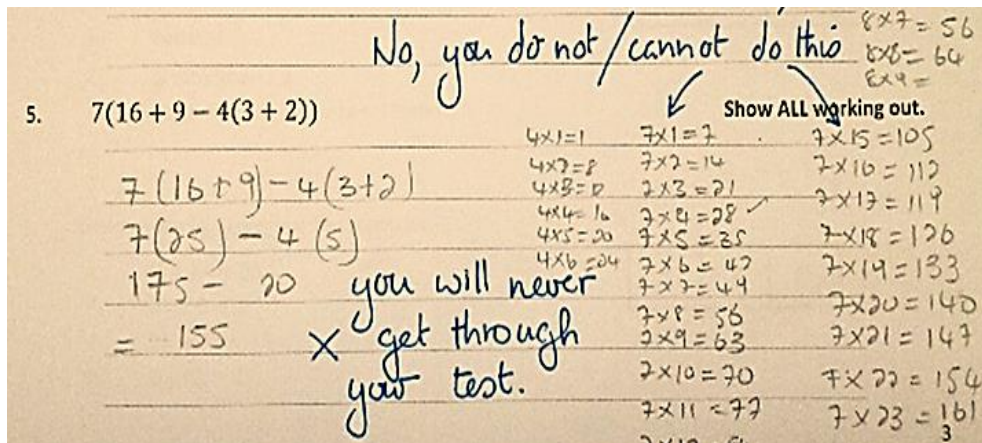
No, you do not / cannot do this

8x7 = 56
8x8 = 64
8x9 =

5. $7(16+9-4(3+2))$

Show ALL working out.

7(16+9) − 4(3+2)
7(25) − 4(5)
175 − 20
= 155

you will never
x get through
your test.

4x1=1
4x2=8
4x3=0
4x4=16
4x5=20
4x6=24

7x1=7
7x2=14
7x3=21
7x4=28
7x5=35
7x6=42
7x7=49
7x8=56
7x9=63
7x10=70
7x11=77

7x15=105
7x16=112
7x17=119
7x18=126
7x19=133
7x20=140
7x21=147
7x22=154
7x23=161

3